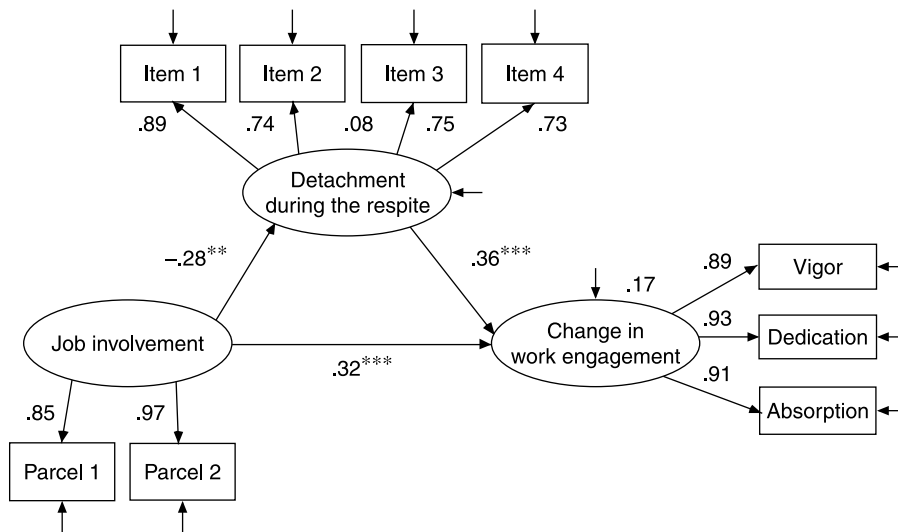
Item 1

Item 2

Item 3

Item 4

.89

.74

.08

.75

.73

Detachment during the respite

–.28**

.36***

.17

.89

Vigor

.93

Dedication

Job involvement

Change in work engagement

.32***

.91

Absorption

.85

.97

Parcel 1

Parcel 2